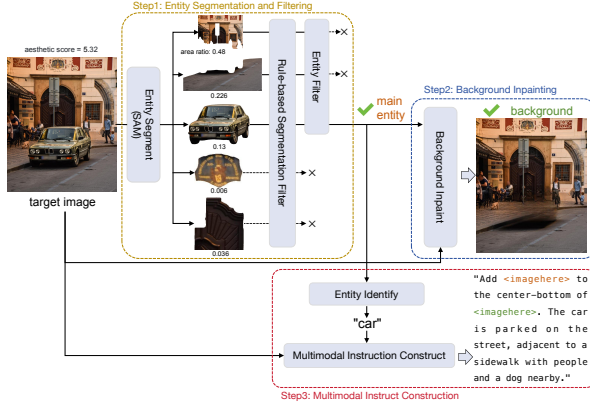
Step1: Entity Segmentation and Filtering

aesthetic score = 5.32

area ratio: 0.48

0.226

0.13

0.006

0.036

Entity Segment (SAM)

Rule-based Segmentation Filter

Entity Filter

main entity

Step2: Background Inpainting

background

Background Inpaint

target image

Entity Identify

"car"

Multimodal Instruction Construct

"Add <imagehere> to the center-bottom of <imagehere>. The car is parked on the street, adjacent to a sidewalk with people and a dog nearby."

Step3: Multimodal Instruct Construction